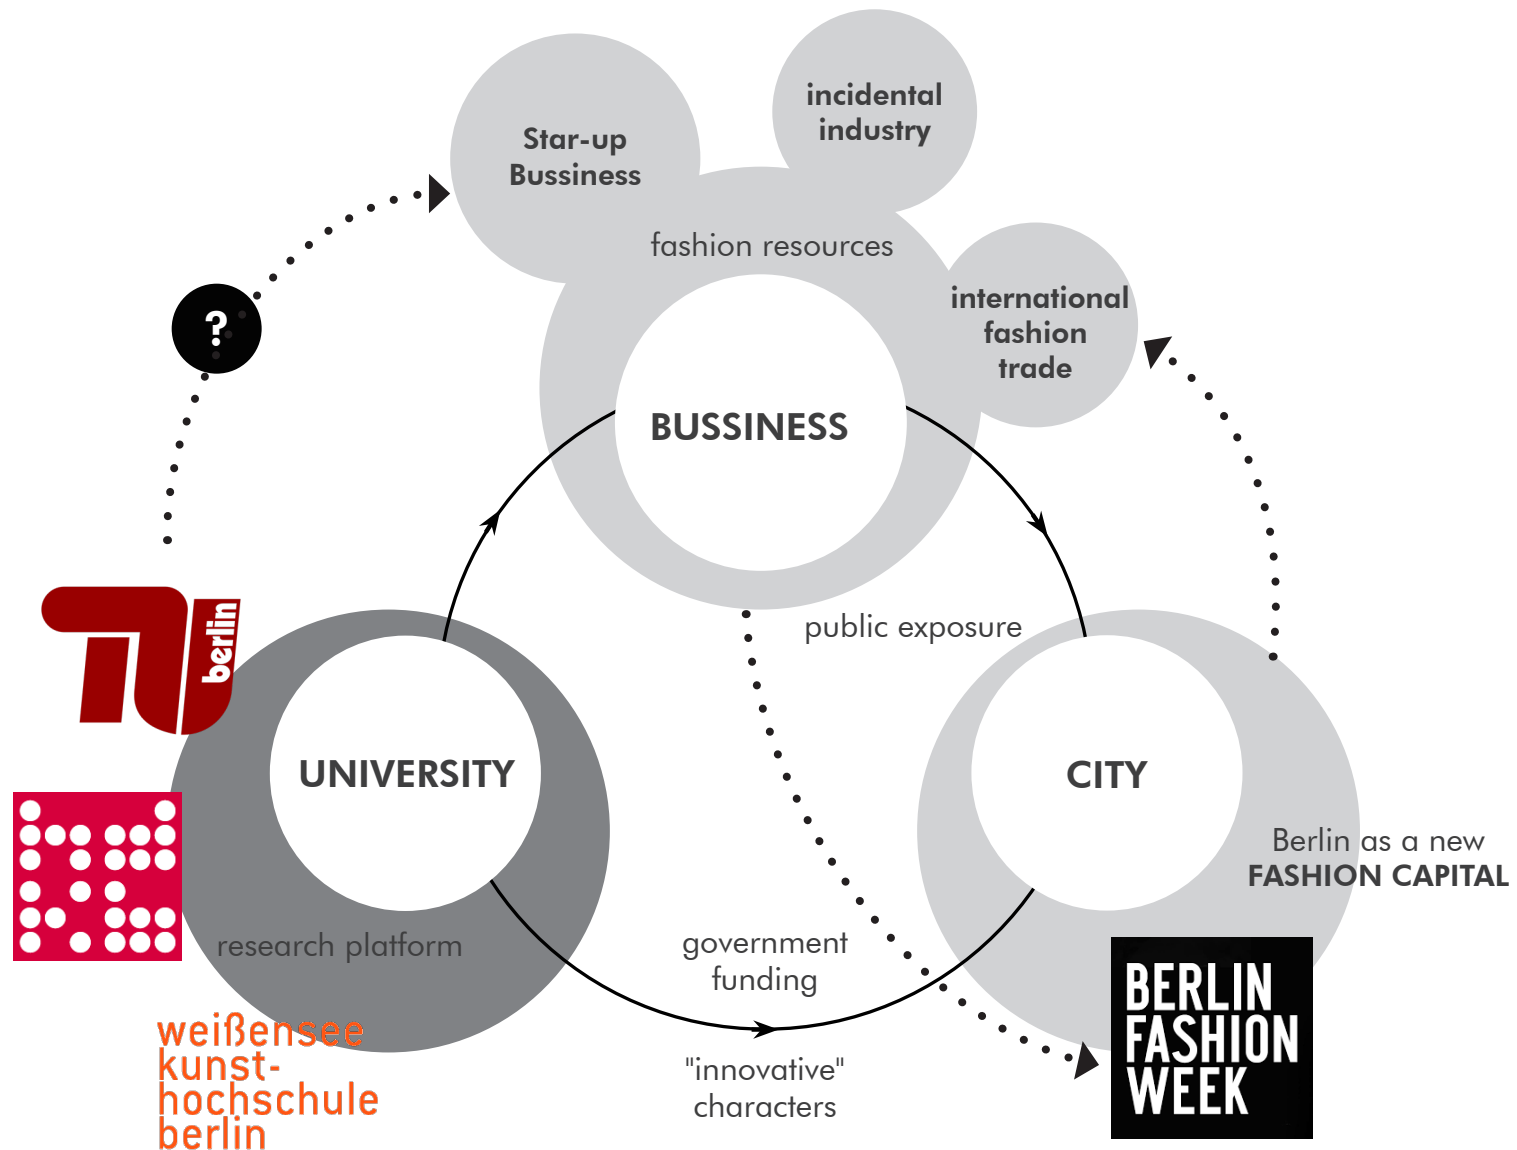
Star-up Bussiness

incidental industry

fashion resources

international fashion trade

?

BUSSINESS

berlin

public exposure

UNIVERSITY

CITY

Berlin as a new
FASHION CAPITAL

research platform

government funding

weißensee
kunsthochschule
berlin

"innovative" characters

BERLIN
FASHION
WEEK